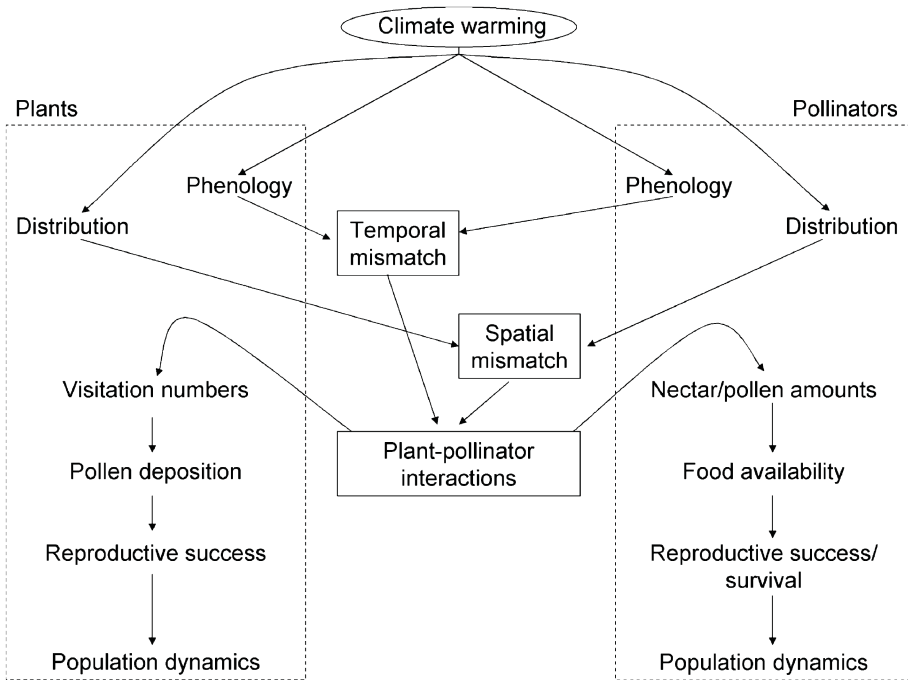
Climate warming

Plants

Pollinators

Phenology

Phenology

Distribution

Distribution

Temporal mismatch

Spatial mismatch

Visitation numbers

Pollen deposition

Reproductive success

Population dynamics

Plant-pollinator interactions

Nectar/pollen amounts

Food availability

Reproductive success/ survival

Population dynamics